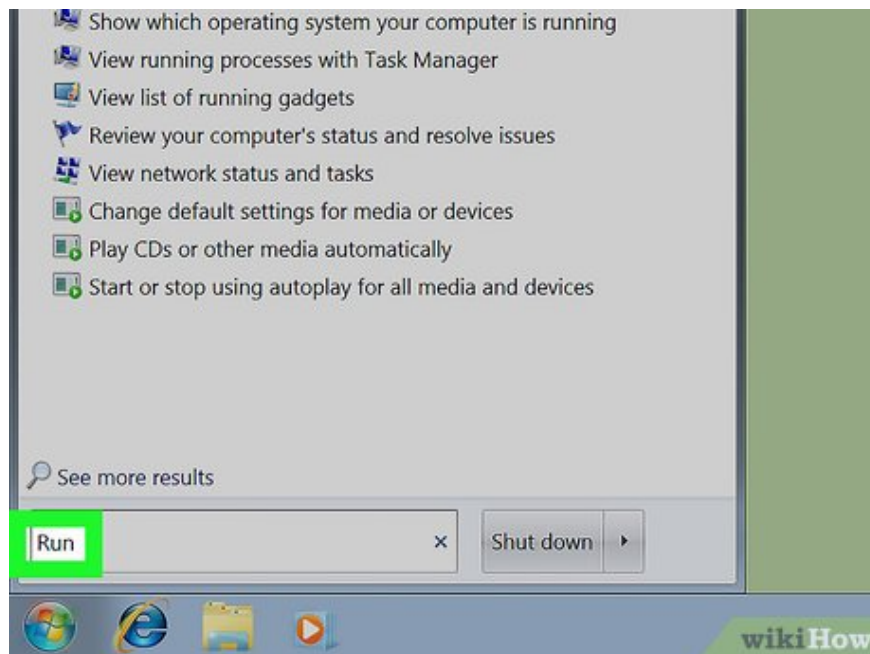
Show which operating system your computer is running
View running processes with Task Manager
View list of running gadgets
Review your computer's status and resolve issues
View network status and tasks
Change default settings for media or devices
Play CDs or other media automatically
Start or stop using autoplay for all media and devices

See more results

Run ×

Shut down

wikiHow